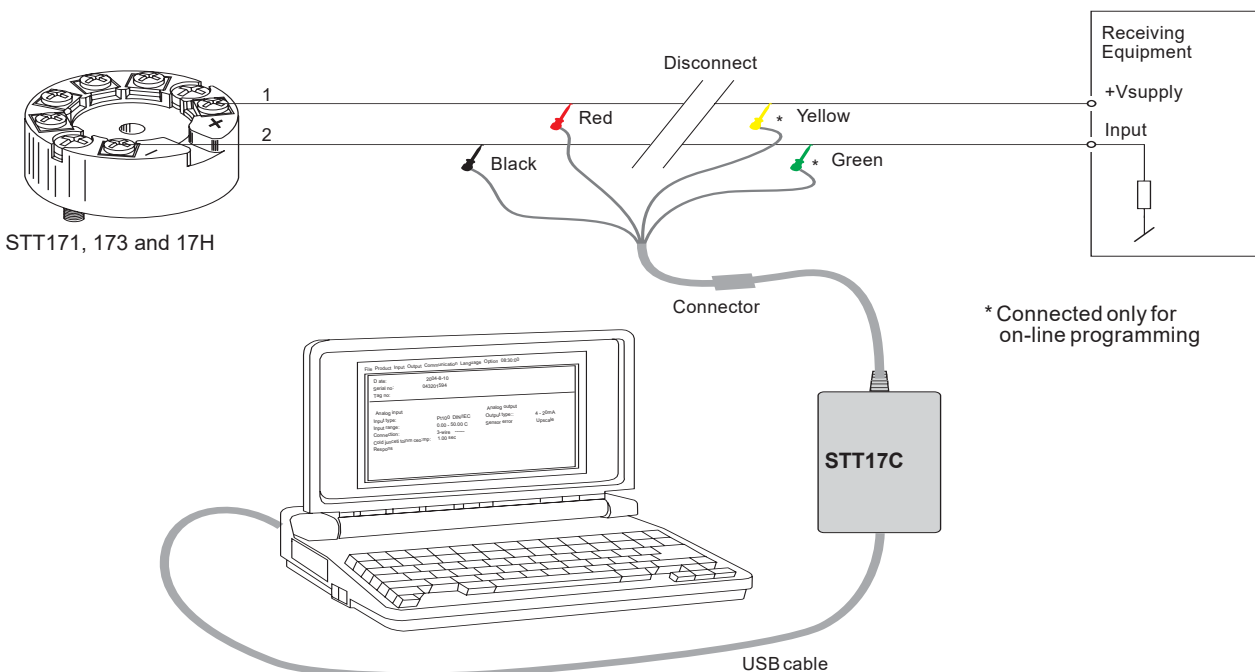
Receiving Equipment

+Vsupply

Input

Disconnect

1

2

Red

Yellow

Black

Green

STT171, 173 and 17H

Connector

* Connected only for on-line programming

File Product Input Output Communication Language Option 08:30:00

Date: 2004-8-10
Serial no: 04320159A
Tag no:

Analog input
Input type: Pt100 DIN/IEC
Input range: 0.00 - 50.00 C
Connection: 3-wire
Cold junction comp:
Response: 1.00 sec

Analog output
Output type: 4 - 20mA
Sensor error: Upscale

STT17C

USB cable